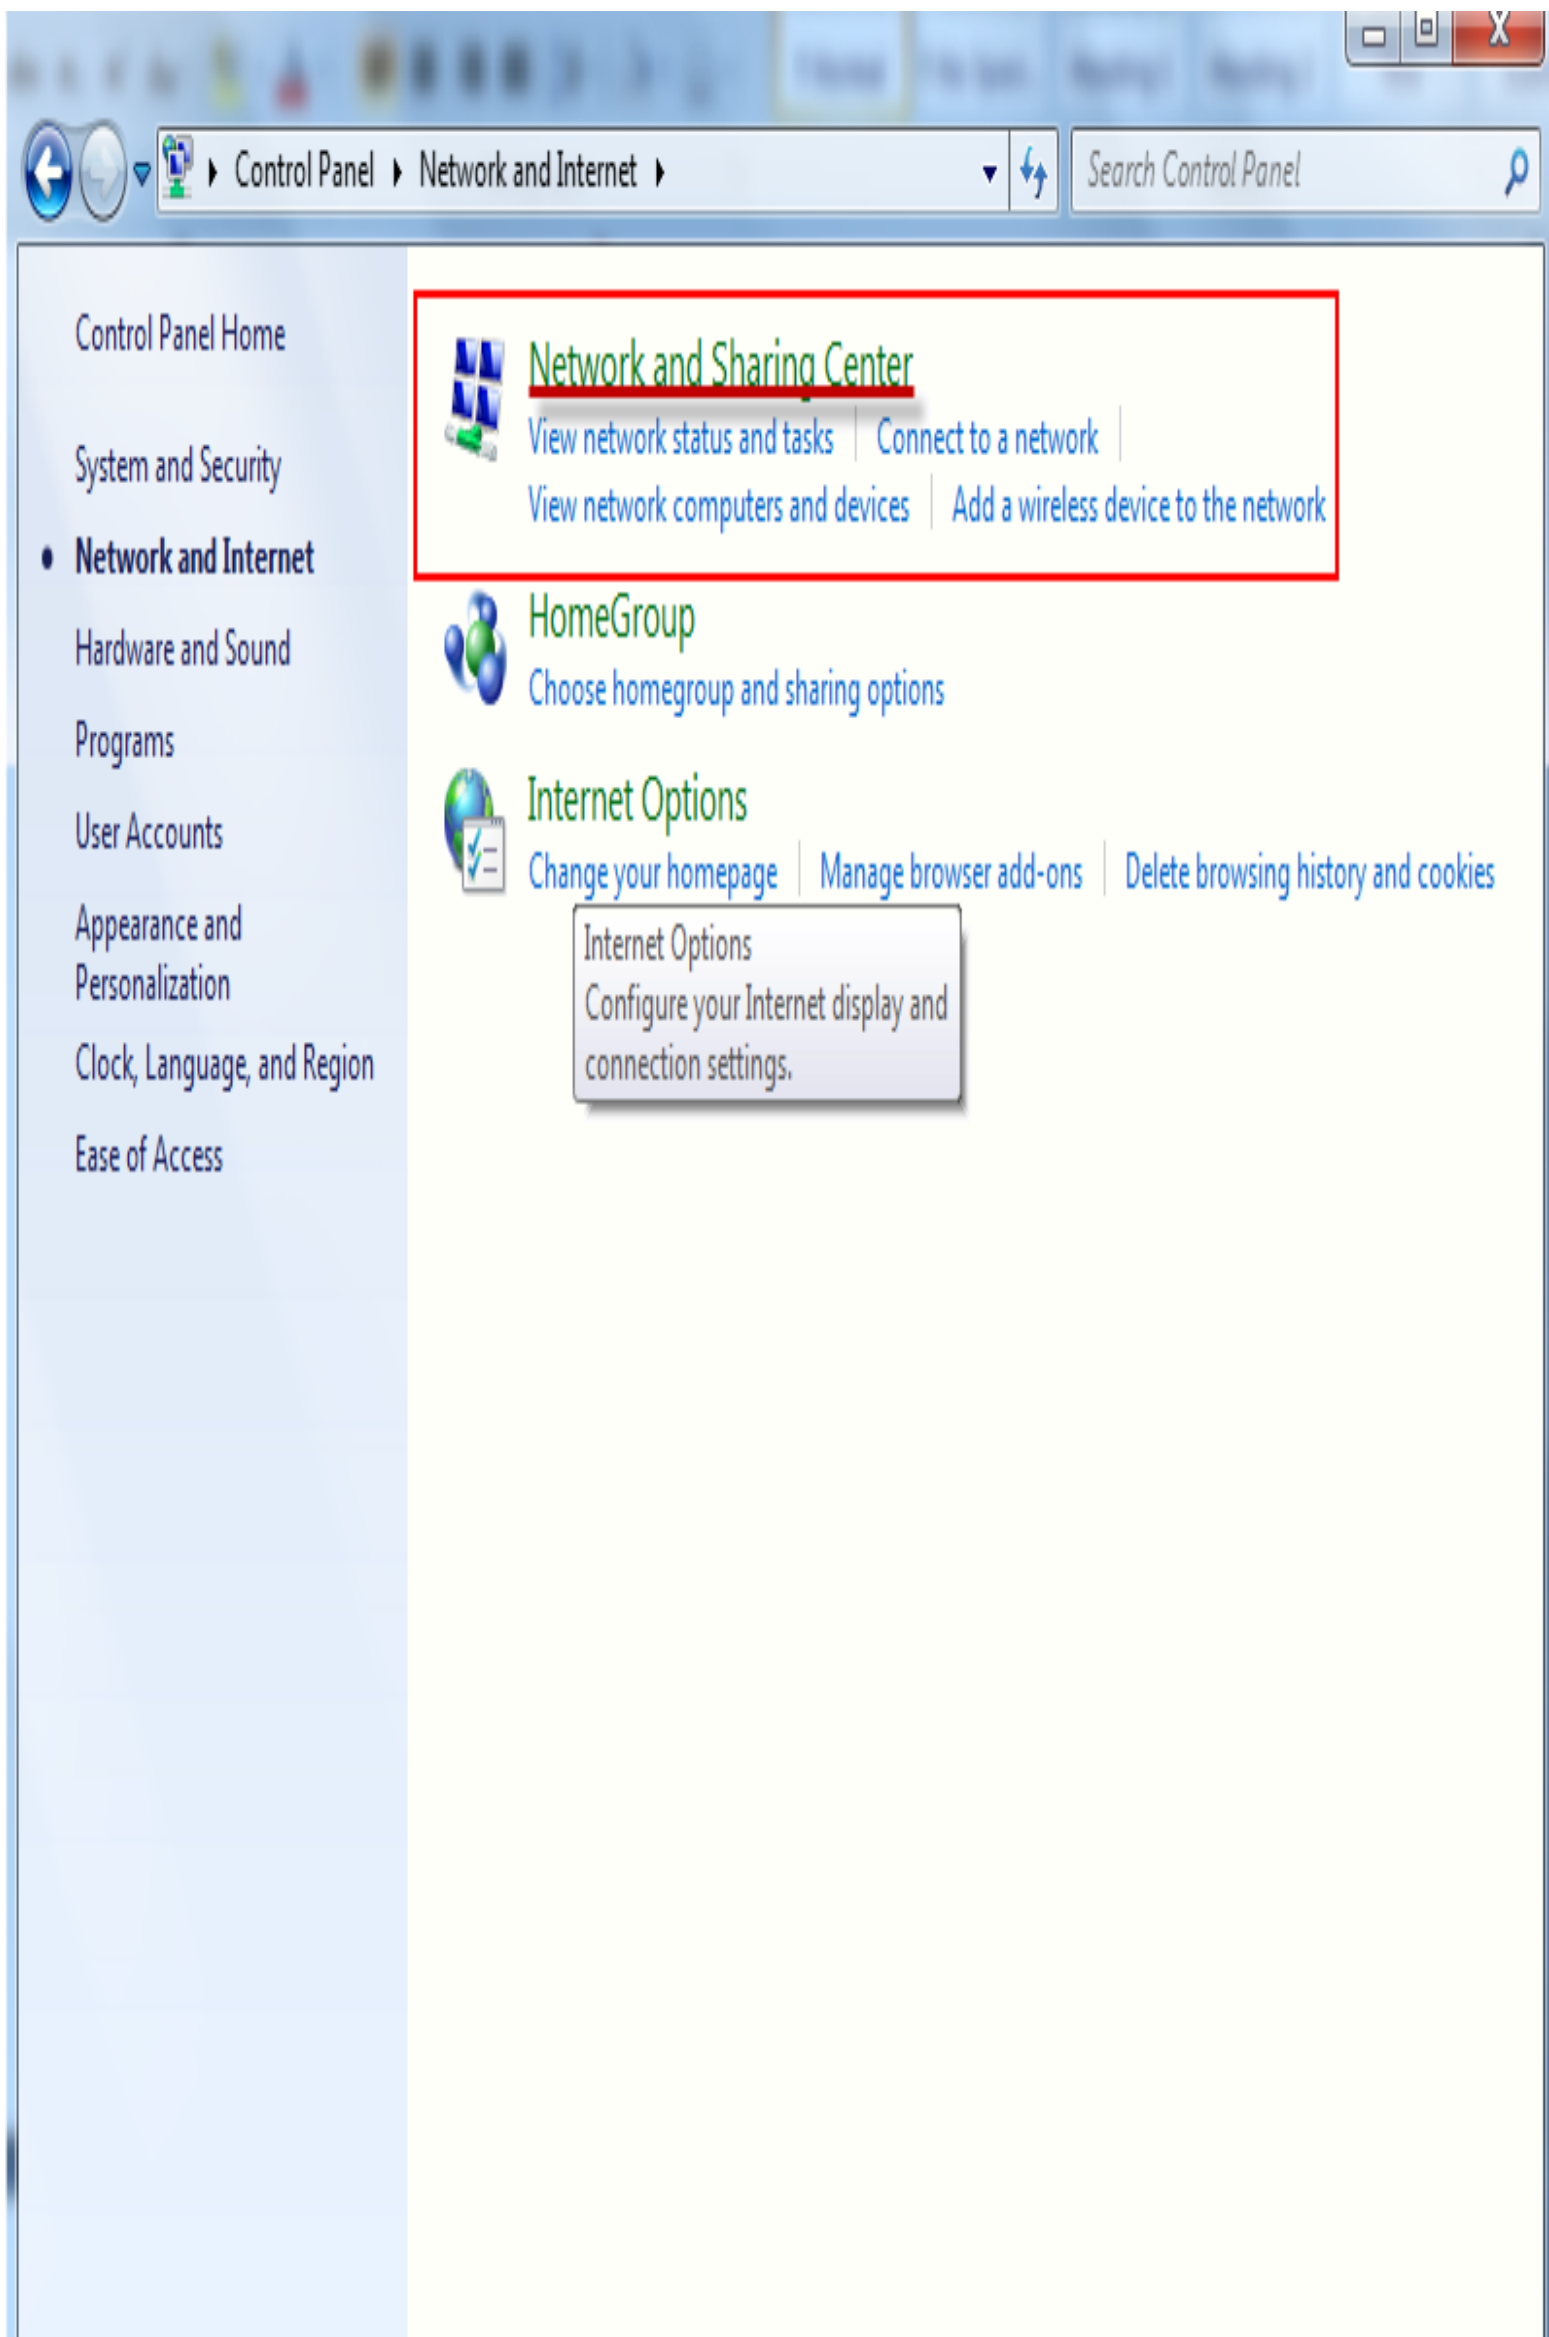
Control Panel ▸ Network and Internet ▸

Search Control Panel

Control Panel Home

System and Security

Network and Internet

Hardware and Sound

Programs

User Accounts

Appearance and Personalization

Clock, Language, and Region

Ease of Access

Network and Sharing Center

View network status and tasks | Connect to a network

View network computers and devices | Add a wireless device to the network

HomeGroup

Choose homegroup and sharing options

Internet Options

Change your homepage | Manage browser add-ons | Delete browsing history and cookies

Internet Options
Configure your Internet display and connection settings.